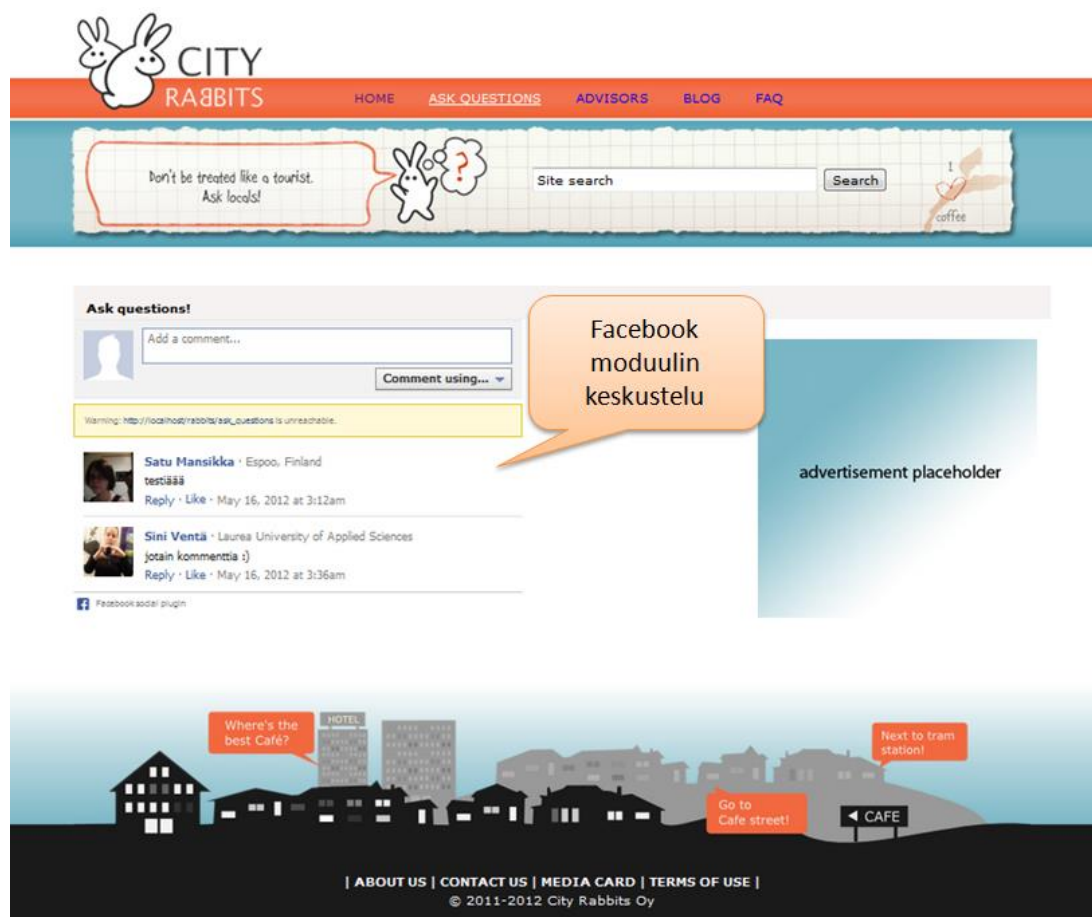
CITY RABBITS

HOME ASK QUESTIONS ADVISORS BLOG FAQ

Don't be treated like a tourist. Ask locals!

Site search Search

I coffee

Ask questions!

Add a comment...

Comment using...

Warning: http://localhost/rabbits/ask_questions is unreachable.

Facebook moduulin keskustelu

Satu Mansikka · Espoo, Finland
testiääää
Reply · Like · May 16, 2012 at 3:12am

Sini Ventä · Laurea University of Applied Sciences
jotain kommenttia :)
Reply · Like · May 16, 2012 at 3:36am

Facebook social plugin

advertisement placeholder

Where's the best Café?

HOTEL

Next to tram station!

Go to Cafe street!

CAFE

| ABOUT US | CONTACT US | MEDIA CARD | TERMS OF USE |
© 2011-2012 City Rabbits Oy